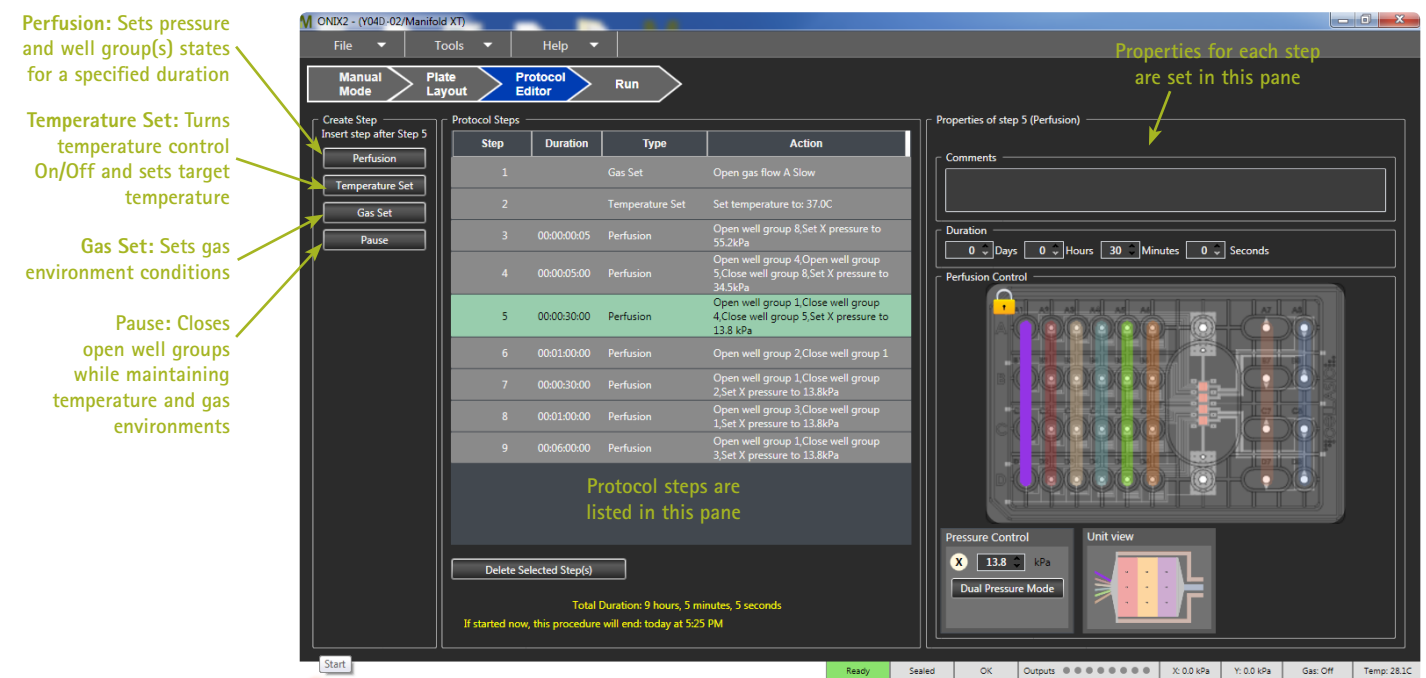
Perfusion: Sets pressure and well group(s) states for a specified duration

Temperature Set: Turns temperature control On/Off and sets target temperature

Gas Set: Sets gas environment conditions

Pause: Closes open well groups while maintaining temperature and gas environments

ONIX2 - (Y04D-02/Manifold XT)

File Tools Help

Manual Mode | Plate Layout | Protocol Editor | Run

Properties for each step are set in this pane

Create Step
Insert step after Step 5
Perfusion
Temperature Set
Gas Set
Pause

Protocol Steps

| Step | Duration | Type | Action |
|---|---|---|---|
| 1 | | Gas Set | Open gas flow A Slow |
| 2 | | Temperature Set | Set temperature to: 37.0C |
| 3 | 00:00:00:05 | Perfusion | Open well group 8,Set X pressure to 55.2kPa |
| 4 | 00:00:05:00 | Perfusion | Open well group 4,Open well group 5,Close well group 8,Set X pressure to 34.5kPa |
| 5 | 00:00:30:00 | Perfusion | Open well group 1,Close well group 4,Close well group 5,Set X pressure to 13.8 kPa |
| 6 | 00:01:00:00 | Perfusion | Open well group 2,Close well group 1 |
| 7 | 00:00:30:00 | Perfusion | Open well group 1,Close well group 2,Set X pressure to 13.8kPa |
| 8 | 00:01:00:00 | Perfusion | Open well group 3,Close well group 1,Set X pressure to 13.8kPa |
| 9 | 00:06:00:00 | Perfusion | Open well group 1,Close well group 3,Set X pressure to 13.8kPa |

Protocol steps are listed in this pane

Delete Selected Step(s)

Total Duration: 9 hours, 5 minutes, 5 seconds
If started now, this procedure will end: today at 5:25 PM

Properties of step 5 (Perfusion)

Comments

Duration
0 Days 0 Hours 30 Minutes 0 Seconds

Perfusion Control

Pressure Control
X 13.8 kPa
Dual Pressure Mode

Unit view

Start

Ready | Sealed | OK | Outputs | X: 0.0 kPa | Y: 0.0 kPa | Gas: Off | Temp: 28.1C